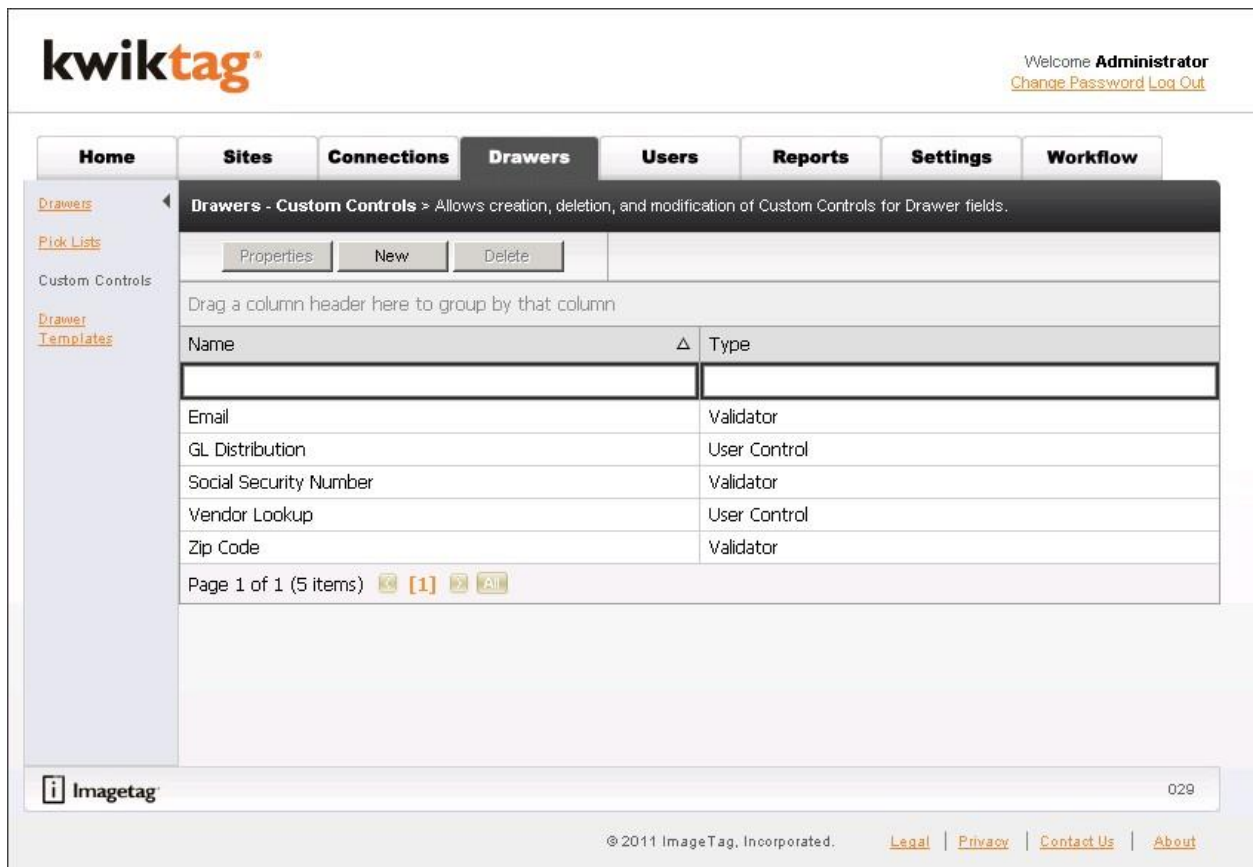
kwiktag

Welcome **Administrator**
Change Password Log Out

Home | Sites | Connections | Drawers | Users | Reports | Settings | Workflow

Drawers
Pick Lists
Custom Controls
Drawer Templates

**Drawers - Custom Controls** > Allows creation, deletion, and modification of Custom Controls for Drawer fields.

Properties | New | Delete

Drag a column header here to group by that column

| Name | Type |
|---|---|
| | |
| Email | Validator |
| GL Distribution | User Control |
| Social Security Number | Validator |
| Vendor Lookup | User Control |
| Zip Code | Validator |

Page 1 of 1 (5 items) [1] All

Imagetag

029

© 2011 ImageTag, Incorporated. Legal | Privacy | Contact Us | About